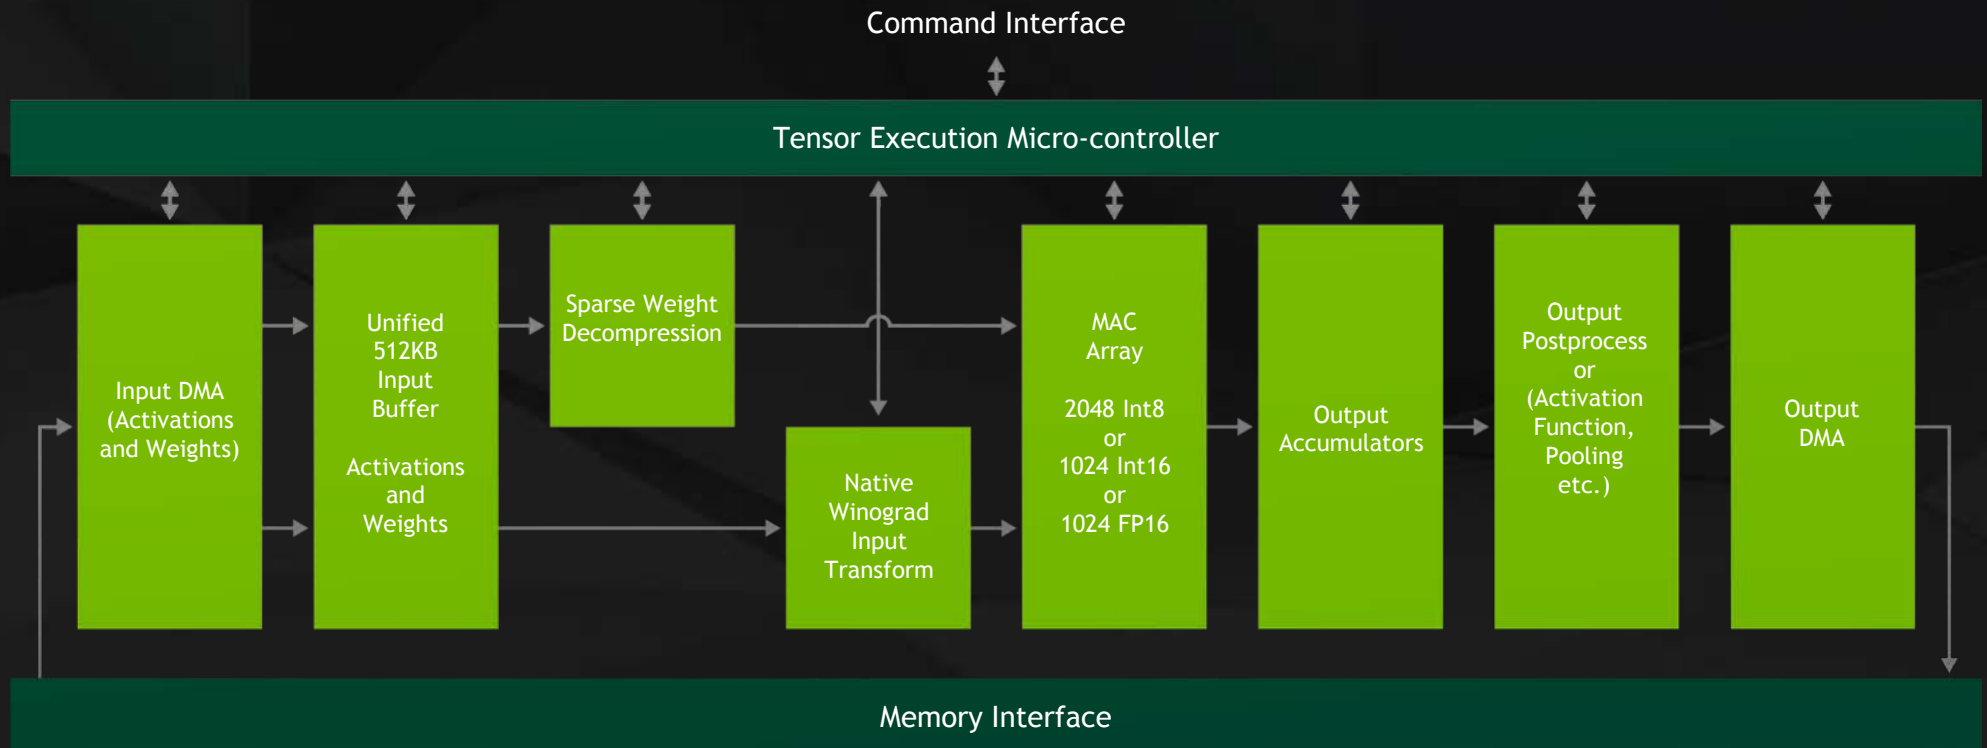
Command Interface

Tensor Execution Micro-controller

Input DMA (Activations and Weights)

Unified 512KB Input Buffer

Activations and Weights

Sparse Weight Decompression

Native Winograd Input Transform

MAC Array

2048 Int8 or 1024 Int16 or 1024 FP16

Output Accumulators

Output Postprocess or (Activation Function, Pooling etc.)

Output DMA

Memory Interface